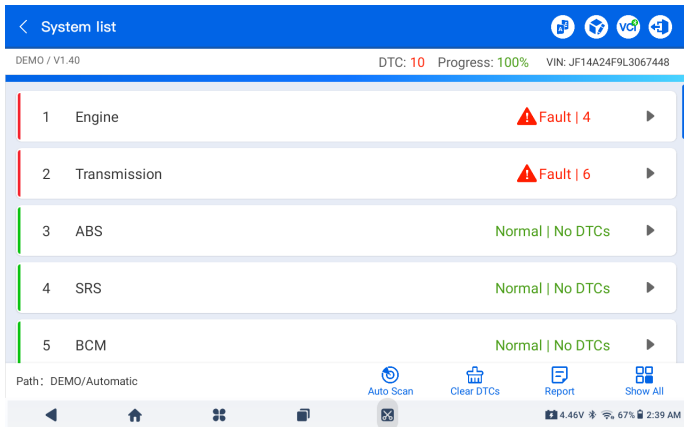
System list

VCI

DEMO / V1.40

DTC: 10 Progress: 100% VIN: JF14A24F9L3067448

1 Engine Fault | 4

2 Transmission Fault | 6

3 ABS Normal | No DTCs

4 SRS Normal | No DTCs

5 BCM Normal | No DTCs

Path: DEMO/Automatic

Auto Scan

Clear DTCs

Report

Show All

4.46V 67% 2:39 AM